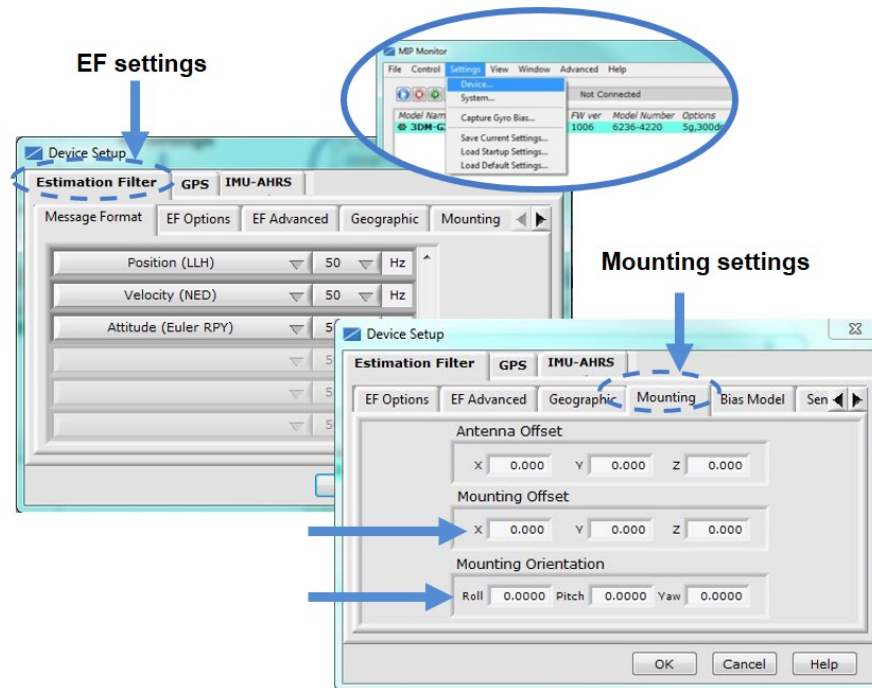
EF settings

MIP Monitor

File Control Settings View Window Advanced Help

Device...
System...
Capture Gyro Bias...
Save Current Settings...
Load Startup Settings...
Load Default Settings...

Not Connected

Model Nam | FW ver | Model Number | Options
3DM-G | 1006 | 6236-4220 | 5g,300d

Device Setup

Estimation Filter GPS IMU-AHRS

Message Format EF Options EF Advanced Geographic Mounting

Position (LLH) 50 Hz
Velocity (NED) 50 Hz
Attitude (Euler RPY) 5

Mounting settings

Device Setup

Estimation Filter GPS IMU-AHRS

EF Options EF Advanced Geographic Mounting Bias Model Sen

Antenna Offset
X 0.000 Y 0.000 Z 0.000

Mounting Offset
X 0.000 Y 0.000 Z 0.000

Mounting Orientation
Roll 0.0000 Pitch 0.0000 Yaw 0.0000

OK Cancel Help